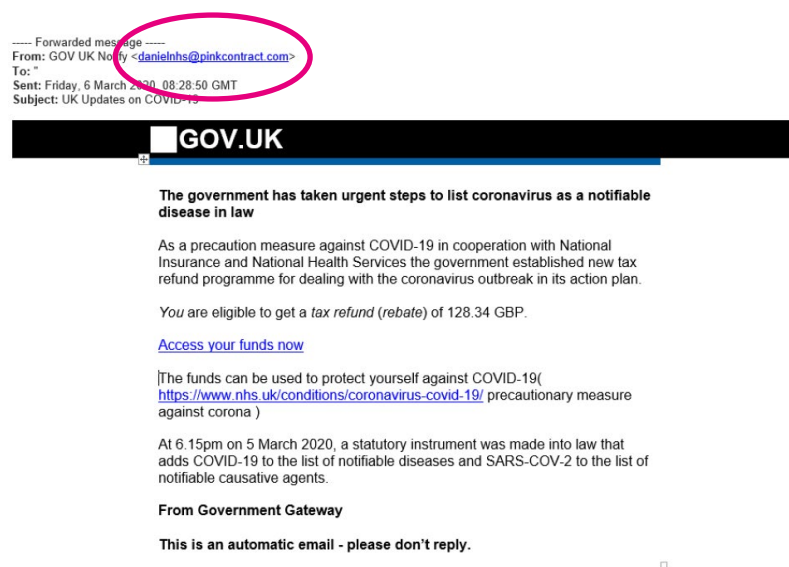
----- Forwarded message -----
From: GOV UK Notify <danielnhs@pinkcontract.com>
To: "
Sent: Friday, 6 March 2020, 08:28:50 GMT
Subject: UK Updates on COVID-19

GOV.UK

The government has taken urgent steps to list coronavirus as a notifiable disease in law

As a precaution measure against COVID-19 in cooperation with National Insurance and National Health Services the government established new tax refund programme for dealing with the coronavirus outbreak in its action plan.

You are eligible to get a tax refund (rebate) of 128.34 GBP.

Access your funds now

The funds can be used to protect yourself against COVID-19( https://www.nhs.uk/conditions/coronavirus-covid-19/ precautionary measure against corona )

At 6.15pm on 5 March 2020, a statutory instrument was made into law that adds COVID-19 to the list of notifiable diseases and SARS-COV-2 to the list of notifiable causative agents.

From Government Gateway

This is an automatic email - please don't reply.